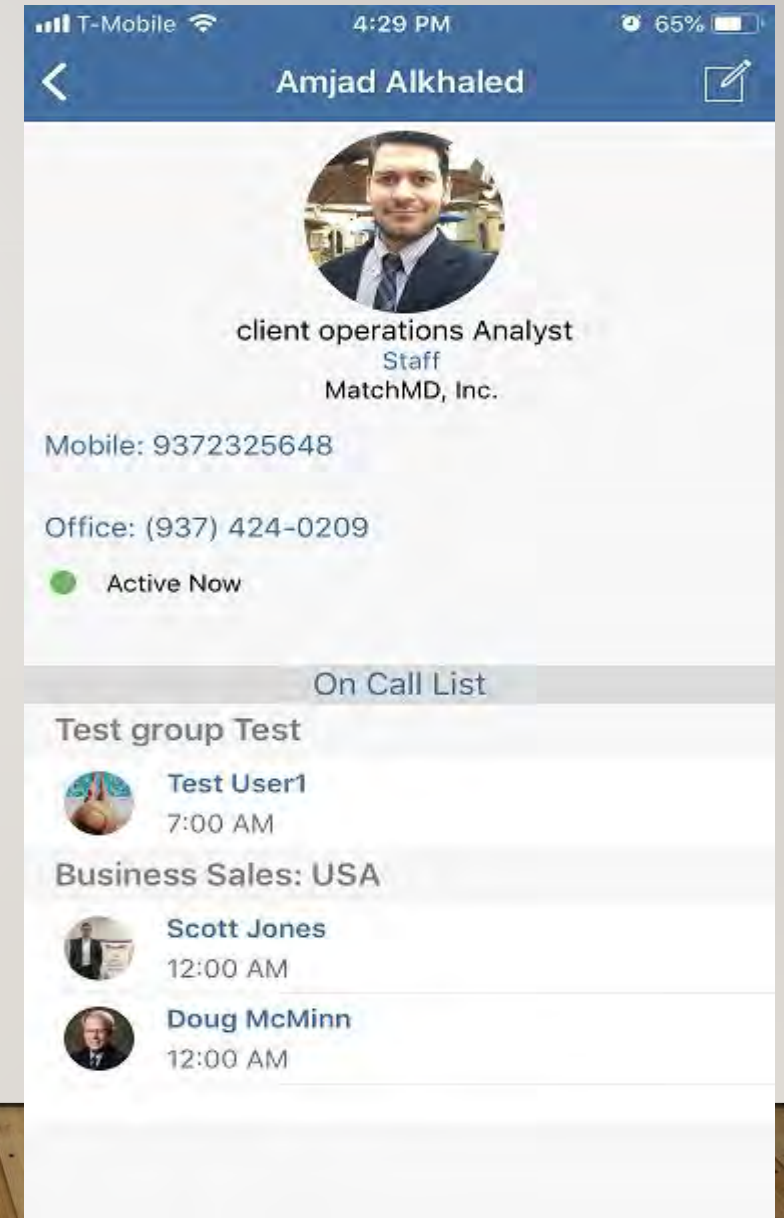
T-Mobile 4:29 PM 65%

Amjad Alkhaled

client operations Analyst
Staff
MatchMD, Inc.

Mobile: 9372325648

Office: (937) 424-0209

Active Now

On Call List

Test group Test

Test User1
7:00 AM

Business Sales: USA

Scott Jones
12:00 AM

Doug McMinn
12:00 AM